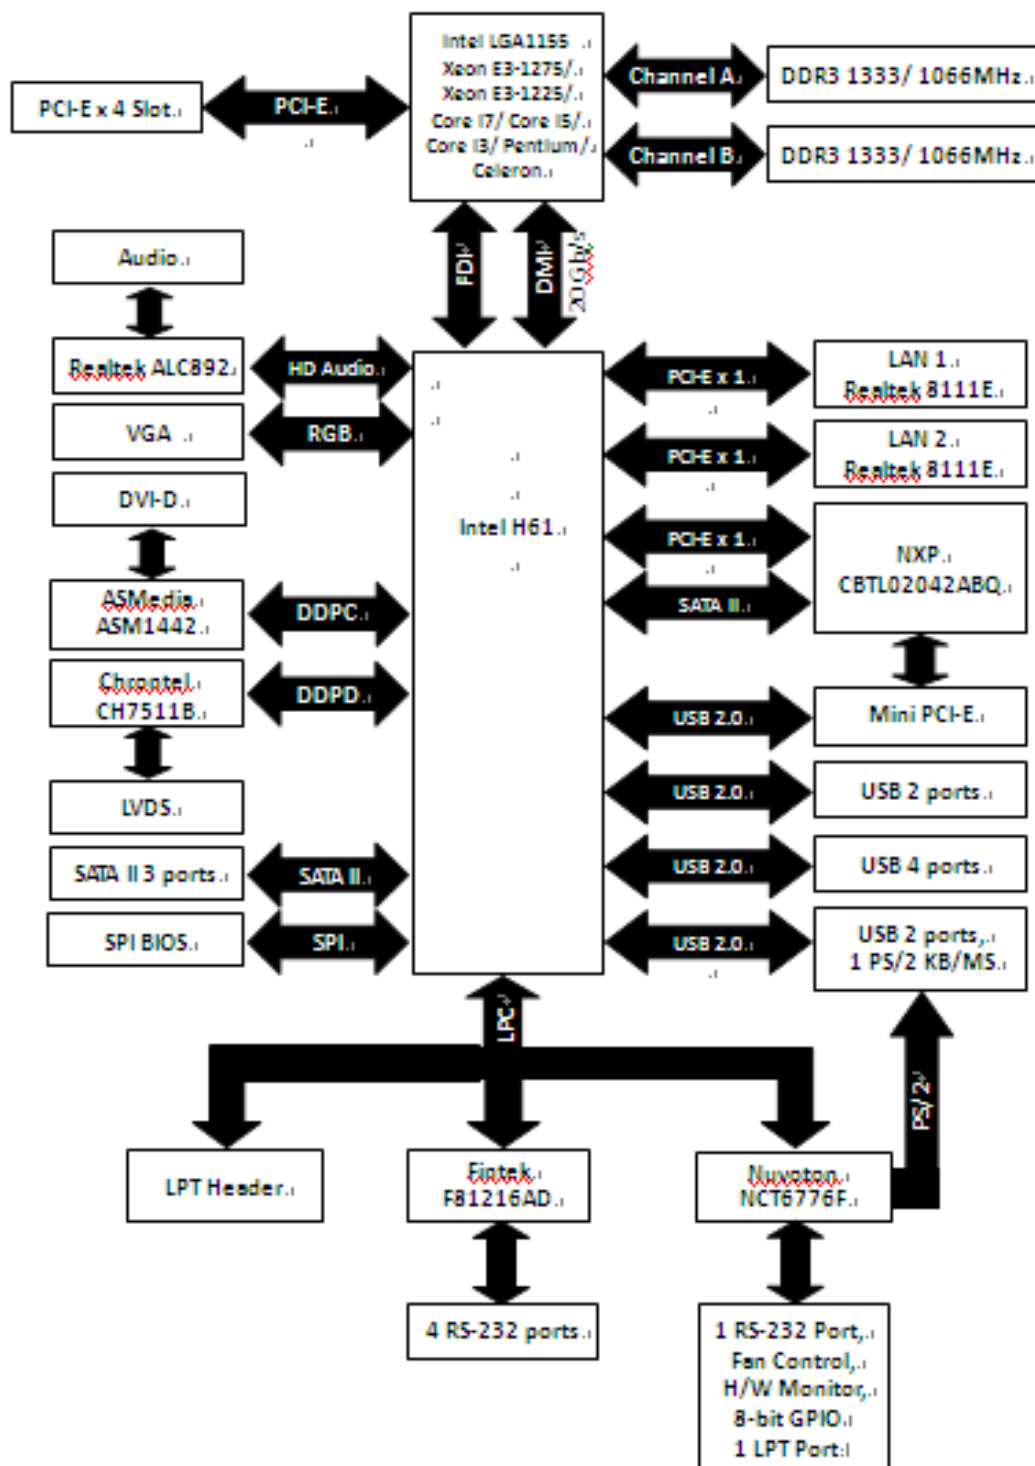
Intel LGA1155
Xeon E3-1275/
Xeon E3-1225/
Core i7/ Core i5/
Core i3/ Pentium/
Celeron

PCI-E x 4 Slot

PCI-E

Channel A

DDR3 1333/ 1066MHz

Channel B

DDR3 1333/ 1066MHz

FDI

DMI

20Gb/s

Audio

Realtek ALC892

HD Audio

VGA

RGB

DVI-D

ASMedia
ASM1442

DDPC

Chrontel
CH7511B

DDPD

LVDS

SATA II 3 ports

SATA II

SPI BIOS

SPI

Intel H61

PCI-E x 1

LAN 1
Realtek 8111E

PCI-E x 1

LAN 2
Realtek 8111E

PCI-E x 1

SATA II

NXP
CBTL02042ABQ

Mini PCI-E

USB 2.0

USB 2.0

USB 2 ports

USB 2.0

USB 4 ports

USB 2.0

USB 2 ports,
1 PS/2 KB/MS

LPC

PS/2

LPT Header

Fintek
F81216AD

Nuvoton
NCT6776F

4 RS-232 ports

1 RS-232 Port,
Fan Control,
H/W Monitor,
8-bit GPIO
1 LPT Port